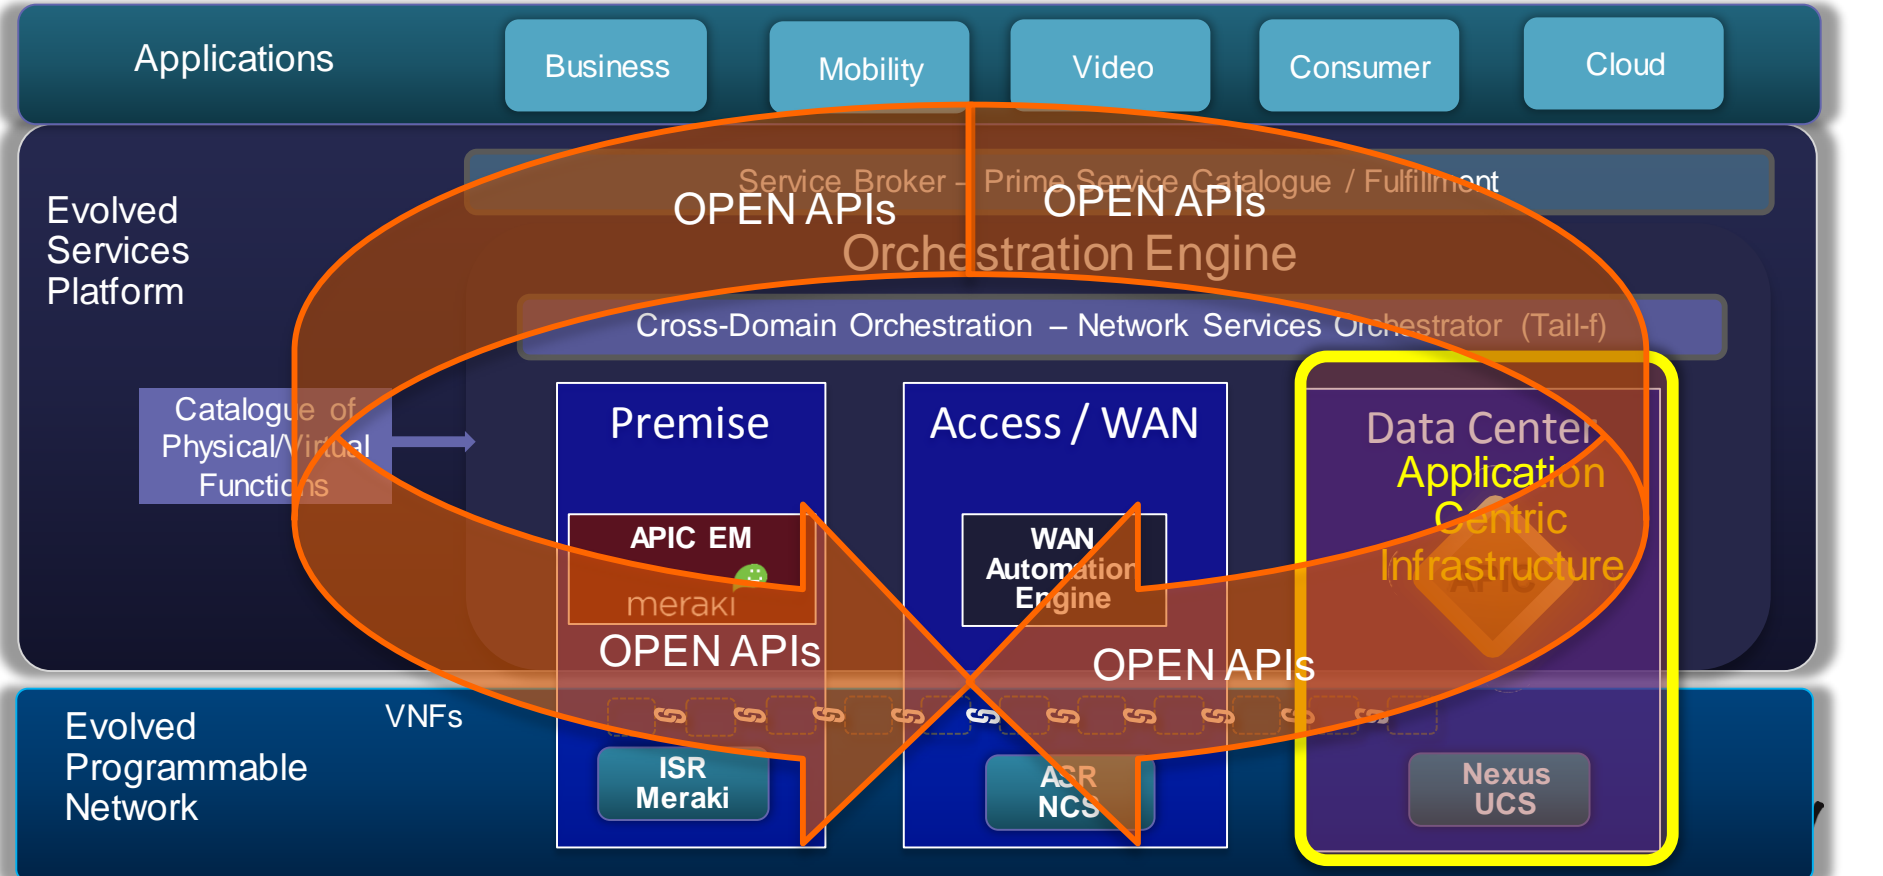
Applications

Business

Mobility

Video

Consumer

Cloud

Evolved Services Platform

Service Broker – Prime Service Catalogue / Fulfillment

OPEN APIs

OPEN APIs

Orchestration Engine

Cross-Domain Orchestration – Network Services Orchestrator (Tail-f)

Catalogue of Physical/Virtual Functions

Premise

APIC EM

meraki

Access / WAN

WAN Automation Engine

Data Center

Application Centric Infrastructure

APIC

OPEN APIs

OPEN APIs

Evolved Programmable Network

VNFs

ISR Meraki

ASR NCS

Nexus UCS